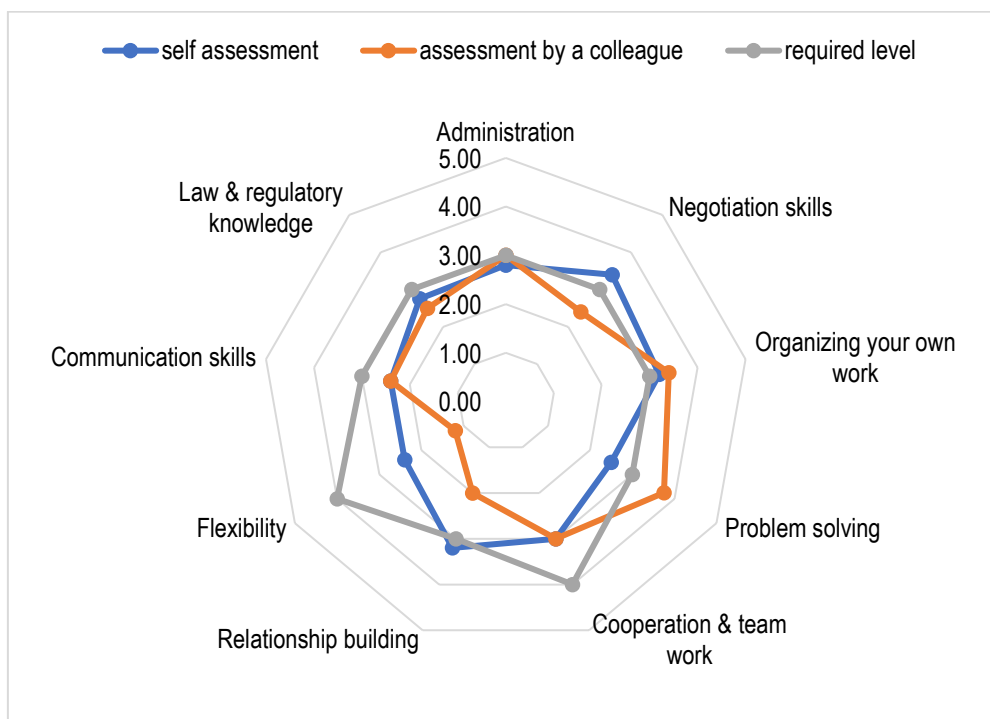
self assessment
assessment by a colleague
required level

Administration
5.00
4.00
3.00
2.00
1.00
0.00
Negotiation skills
Organizing your own work
Problem solving
Cooperation & team work
Relationship building
Flexibility
Communication skills
Law & regulatory knowledge